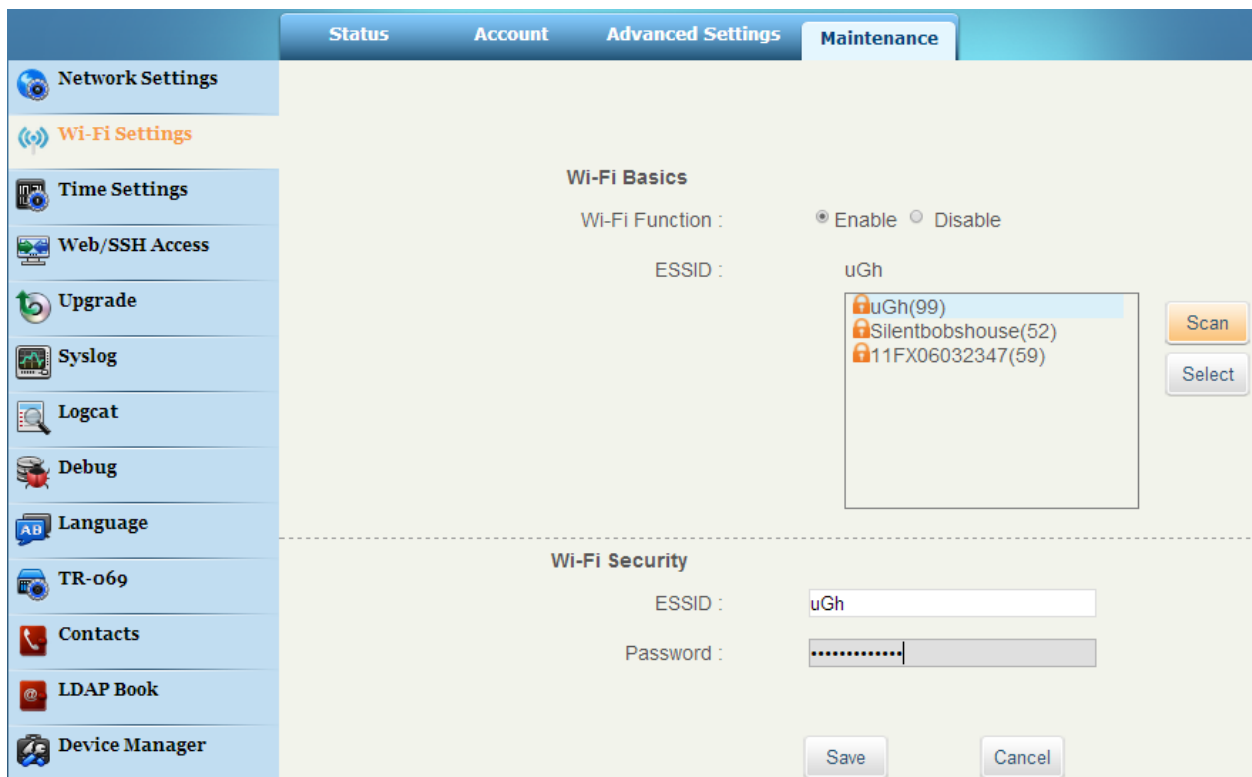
Status Account Advanced Settings Maintenance

Network Settings
Wi-Fi Settings
Time Settings
Web/SSH Access
Upgrade
Syslog
Logcat
Debug
Language
TR-069
Contacts
LDAP Book
Device Manager

Wi-Fi Basics

Wi-Fi Function : Enable Disable

ESSID : uGh

uGh(99)
Silentbobshouse(52)
11FX06032347(59)

Scan
Select

Wi-Fi Security

ESSID : uGh

Password : •••••••••••••

Save Cancel